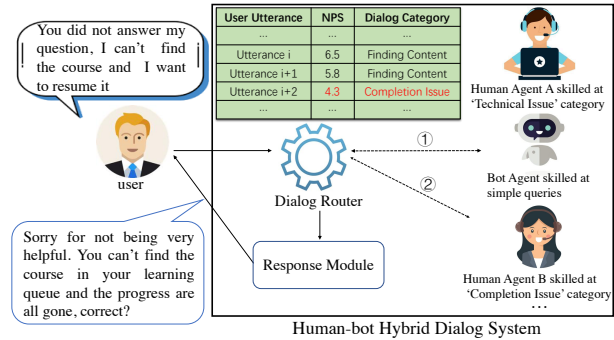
You did not answer my question, I can't find the course and I want to resume it

user

Sorry for not being very helpful. You can't find the course in your learning queue and the progress are all gone, correct?

| User Utterance | NPS | Dialog Category |
|---|---|---|
| ... | ... | ... |
| Utterance i | 6.5 | Finding Content |
| Utterance i+1 | 5.8 | Finding Content |
| Utterance i+2 | 4.3 | Completion Issue |
| ... | ... | ... |

Dialog Router

Response Module

①

②

Human Agent A skilled at 'Technical Issue' category

Bot Agent skilled at simple queries

Human Agent B skilled at 'Completion Issue' category

...

Human-bot Hybrid Dialog System